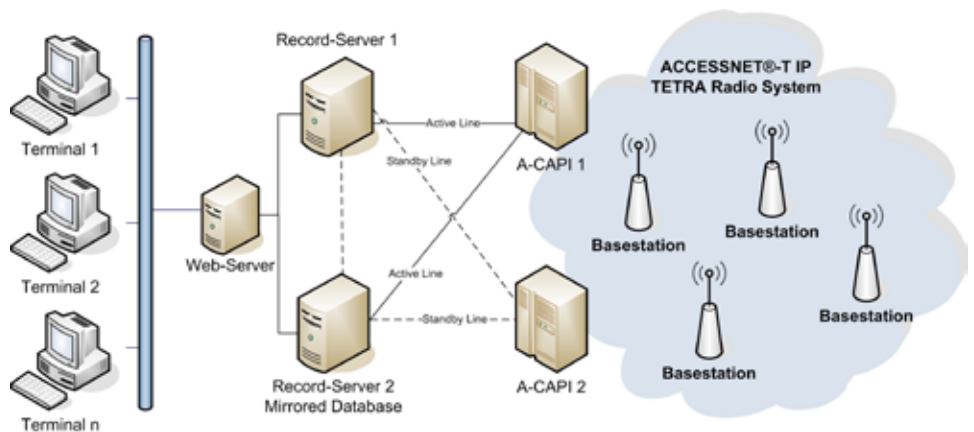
Terminal 1

Terminal 2

Terminal n

Web-Server

Record-Server 1

Record-Server 2
Mirrored Database

Active Line

Standby Line

Active Line

Standby Line

A-CAPI 1

A-CAPI 2

ACCESSNET®-T IP
TETRA Radio System

Basestation

Basestation

Basestation

Basestation

Basestation